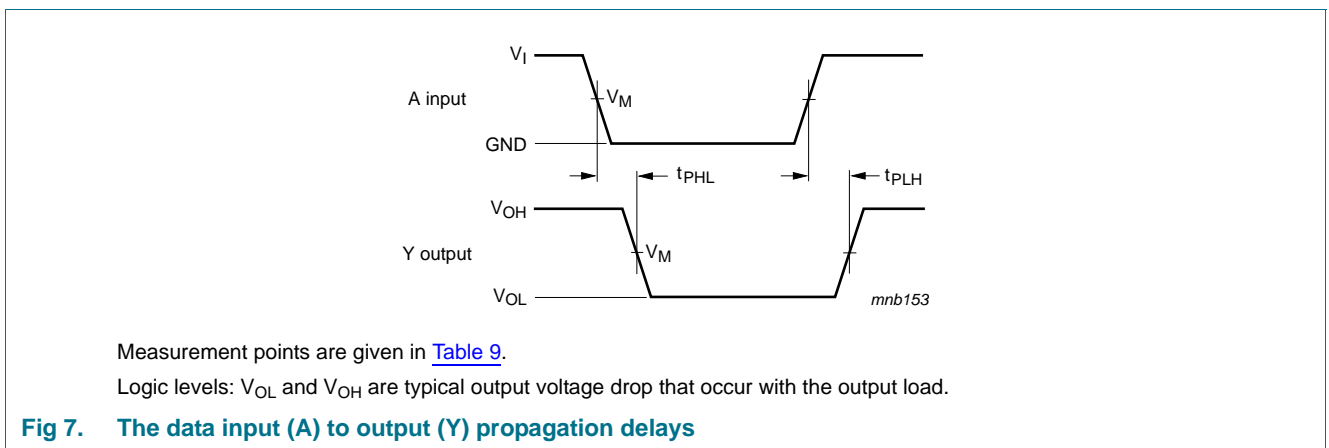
$V_I$

A input

$V_M$

GND

$t_{PHL}$

$t_{PLH}$

$V_{OH}$

Y output

$V_M$

$V_{OL}$

mnb153

Measurement points are given in Table 9.

Logic levels: $V_{OL}$ and $V_{OH}$ are typical output voltage drop that occur with the output load.

Fig 7. The data input (A) to output (Y) propagation delays